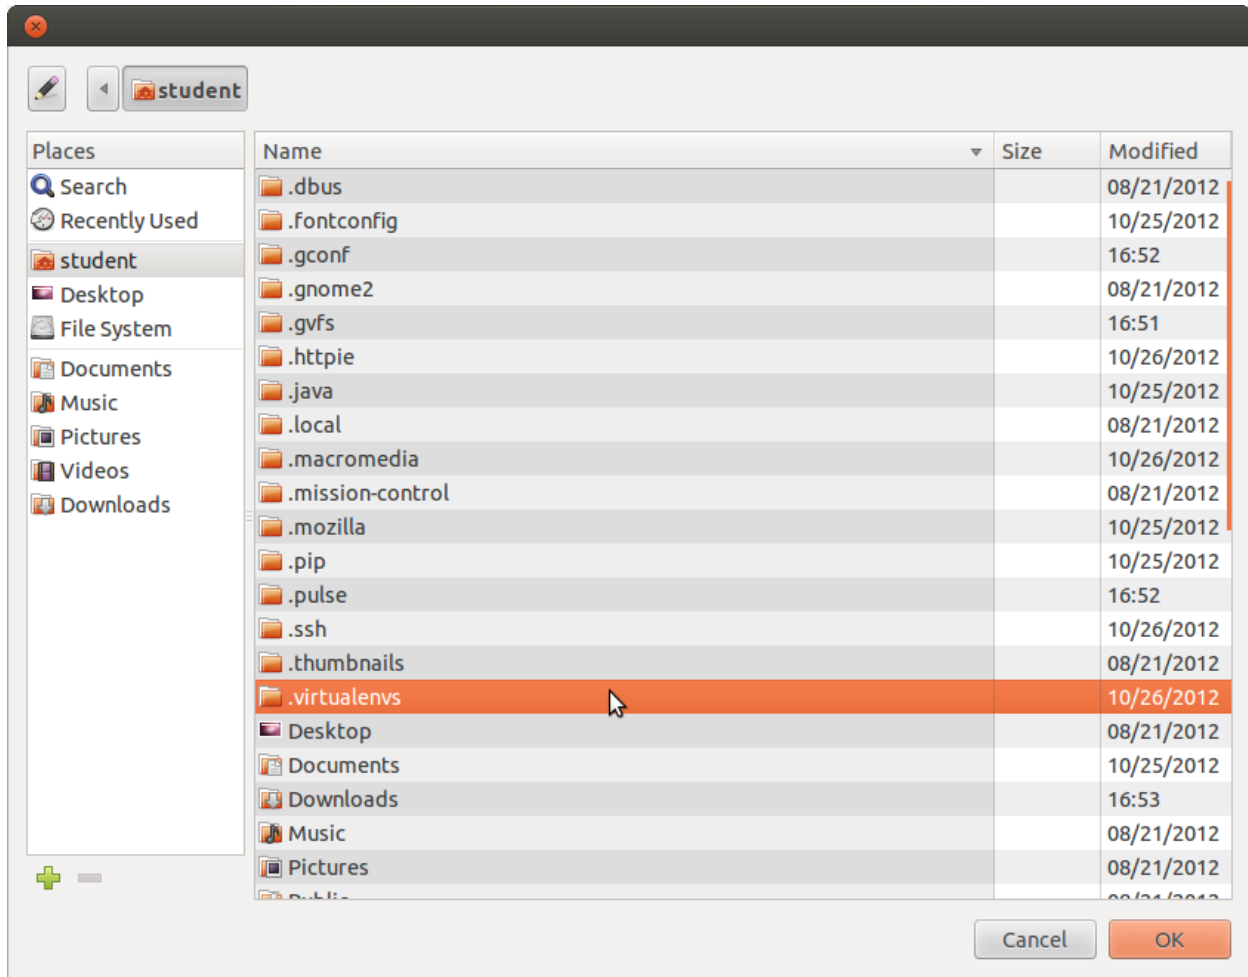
student

| Places |
|---|
| Search |
| Recently Used |
| student |
| Desktop |
| File System |
| Documents |
| Music |
| Pictures |
| Videos |
| Downloads |

| Name | Size | Modified |
|---|---|---|
| .dbus | | 08/21/2012 |
| .fontconfig | | 10/25/2012 |
| .gconf | | 16:52 |
| .gnome2 | | 08/21/2012 |
| .gvfs | | 16:51 |
| .httpie | | 10/26/2012 |
| .java | | 10/25/2012 |
| .local | | 08/21/2012 |
| .macromedia | | 10/26/2012 |
| .mission-control | | 08/21/2012 |
| .mozilla | | 10/25/2012 |
| .pip | | 10/25/2012 |
| .pulse | | 16:52 |
| .ssh | | 10/26/2012 |
| .thumbnails | | 08/21/2012 |
| .virtualenvs | | 10/26/2012 |
| Desktop | | 08/21/2012 |
| Documents | | 10/25/2012 |
| Downloads | | 16:53 |
| Music | | 08/21/2012 |
| Pictures | | 08/21/2012 |
| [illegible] | | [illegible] |

Cancel OK